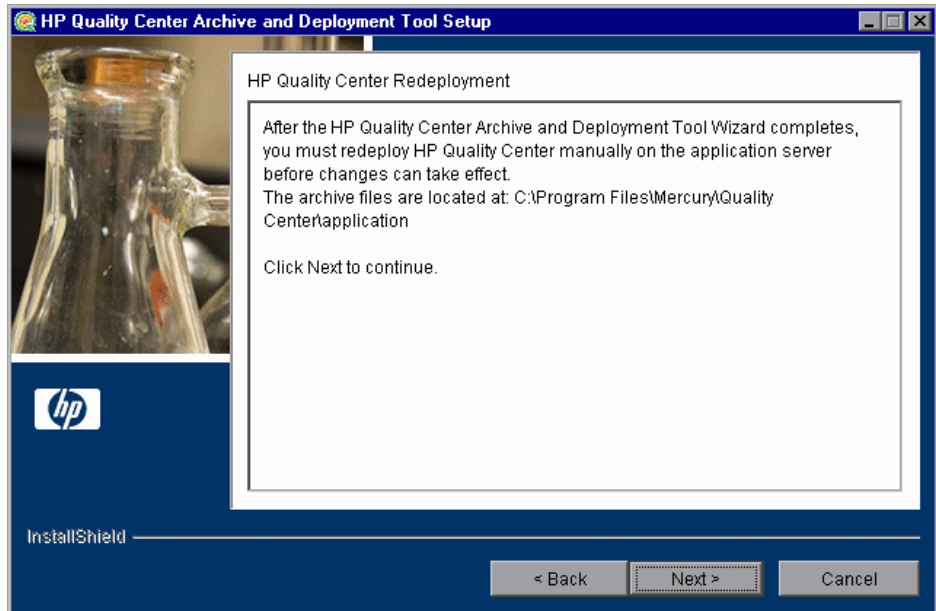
HP Quality Center Archive and Deployment Tool Setup

HP Quality Center Redeployment

After the HP Quality Center Archive and Deployment Tool Wizard completes, you must redeploy HP Quality Center manually on the application server before changes can take effect.
The archive files are located at: C:\Program Files\Mercury\Quality Center\application

Click Next to continue.

hp

InstallShield

< Back
Next >
Cancel